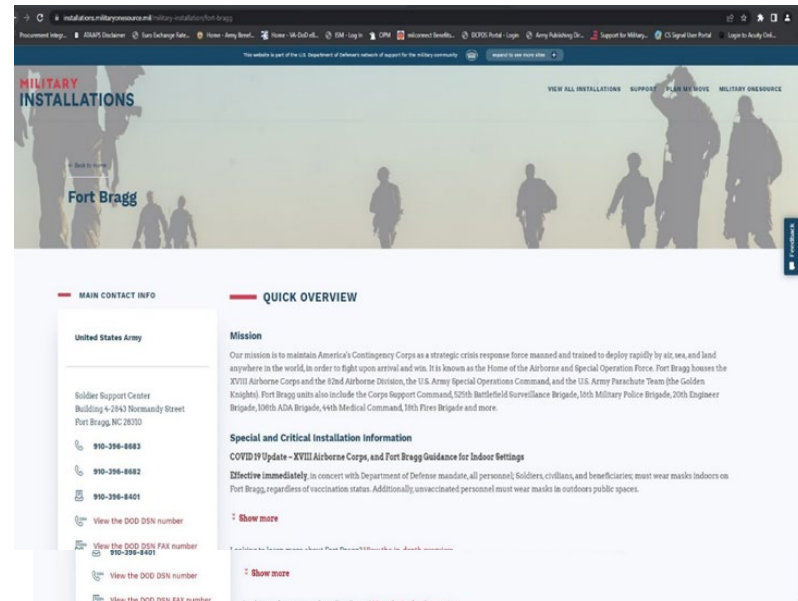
installations.militaryonesource.mil/military-installation/fort-bragg

Procurement Integr... ASSIST Disclaimer Euro Exchange Rate... Home - Army Benef... Home - VA-DoD eB... ISM - Log In OPM milconnect Benefits... DCPDS Portal - Login Army Publishing Di... Support for Military... CS Signal User Portal Login to Acuity Onl...

This website is part of the U.S. Department of Defense's network of support for the military community expand to see more sites

MILITARY INSTALLATIONS

VIEW ALL INSTALLATIONS SUPPORT PLAN MY MOVE MILITARY ONESOURCE

< Back to Home

Fort Bragg

Feedback

MAIN CONTACT INFO

United States Army

Soldier Support Center
Building 4-2843 Normandy Street
Fort Bragg, NC 28310

910-396-8683

910-396-8682

910-396-8401

View the DOD DSN number

View the DOD DSN FAX number

QUICK OVERVIEW

Mission

Our mission is to maintain America's Contingency Corps as a strategic crisis response force manned and trained to deploy rapidly by air, sea, and land anywhere in the world, in order to fight upon arrival and win. It is known as the Home of the Airborne and Special Operation Force. Fort Bragg houses the XVIII Airborne Corps and the 82nd Airborne Division, the U.S. Army Special Operations Command, and the U.S. Army Parachute Team (the Golden Knights). Fort Bragg units also include the Corps Support Command, 525th Battlefield Surveillance Brigade, 16th Military Police Brigade, 20th Engineer Brigade, 108th ADA Brigade, 44th Medical Command, 18th Fires Brigade and more.

Special and Critical Installation Information

COVID 19 Update – XVIII Airborne Corps, and Fort Bragg Guidance for Indoor Settings

Effective immediately, in concert with Department of Defense mandate, all personnel; Soldiers, civilians, and beneficiaries; must wear masks indoors on Fort Bragg, regardless of vaccination status. Additionally, unvaccinated personnel must wear masks in outdoors public spaces.

Show more

Looking to learn more about Fort Bragg? View the in-depth overview

910-396-8401

View the DOD DSN number

Show more

View the DOD DSN FAX number